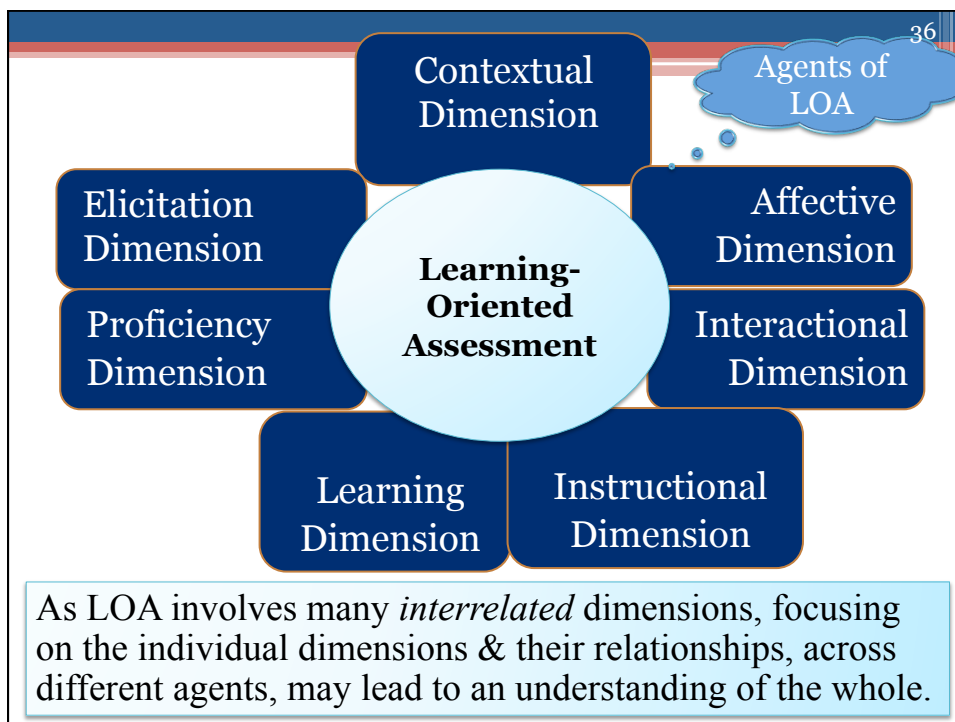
36

Agents of LOA

Contextual Dimension

Elicitation Dimension

Affective Dimension

Learning-Oriented Assessment

Proficiency Dimension

Interactional Dimension

Learning Dimension

Instructional Dimension

As LOA involves many *interrelated* dimensions, focusing on the individual dimensions & their relationships, across different agents, may lead to an understanding of the whole.